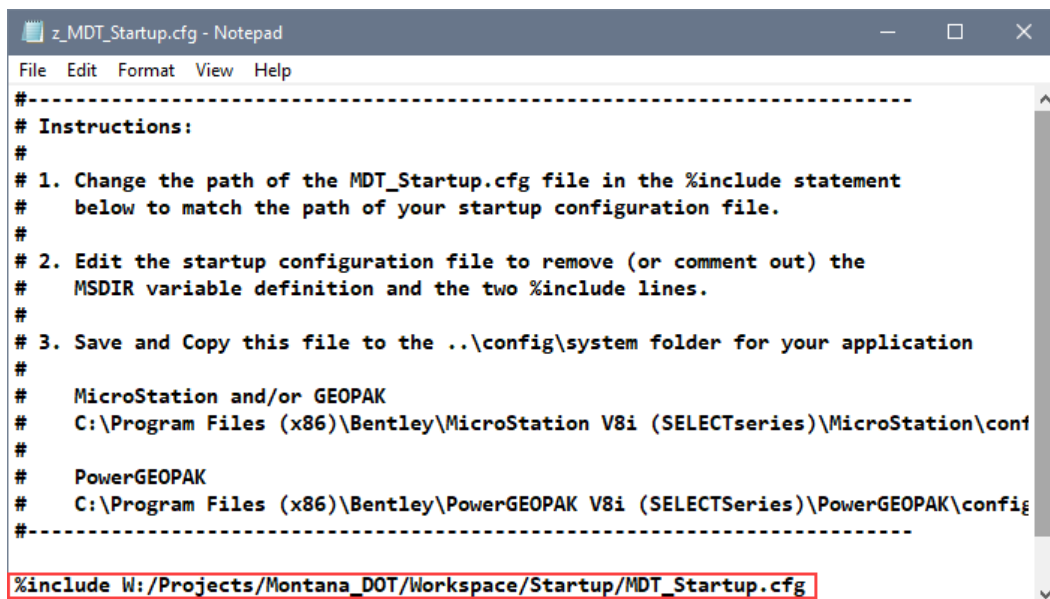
z_MDT_Startup.cfg - Notepad

File Edit Format View Help

#--------------------------------------------------------------------------
# Instructions:
#
# 1. Change the path of the MDT_Startup.cfg file in the %include statement
#    below to match the path of your startup configuration file.
#
# 2. Edit the startup configuration file to remove (or comment out) the
#    MSDIR variable definition and the two %include lines.
#
# 3. Save and Copy this file to the ..\config\system folder for your application
#
#    MicroStation and/or GEOPAK
#    C:\Program Files (x86)\Bentley\MicroStation V8i (SELECTseries)\MicroStation\conf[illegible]
#
#    PowerGEOPAK
#    C:\Program Files (x86)\Bentley\PowerGEOPAK V8i (SELECTSeries)\PowerGEOPAK\config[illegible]
#--------------------------------------------------------------------------

%include W:/Projects/Montana_DOT/Workspace/Startup/MDT_Startup.cfg